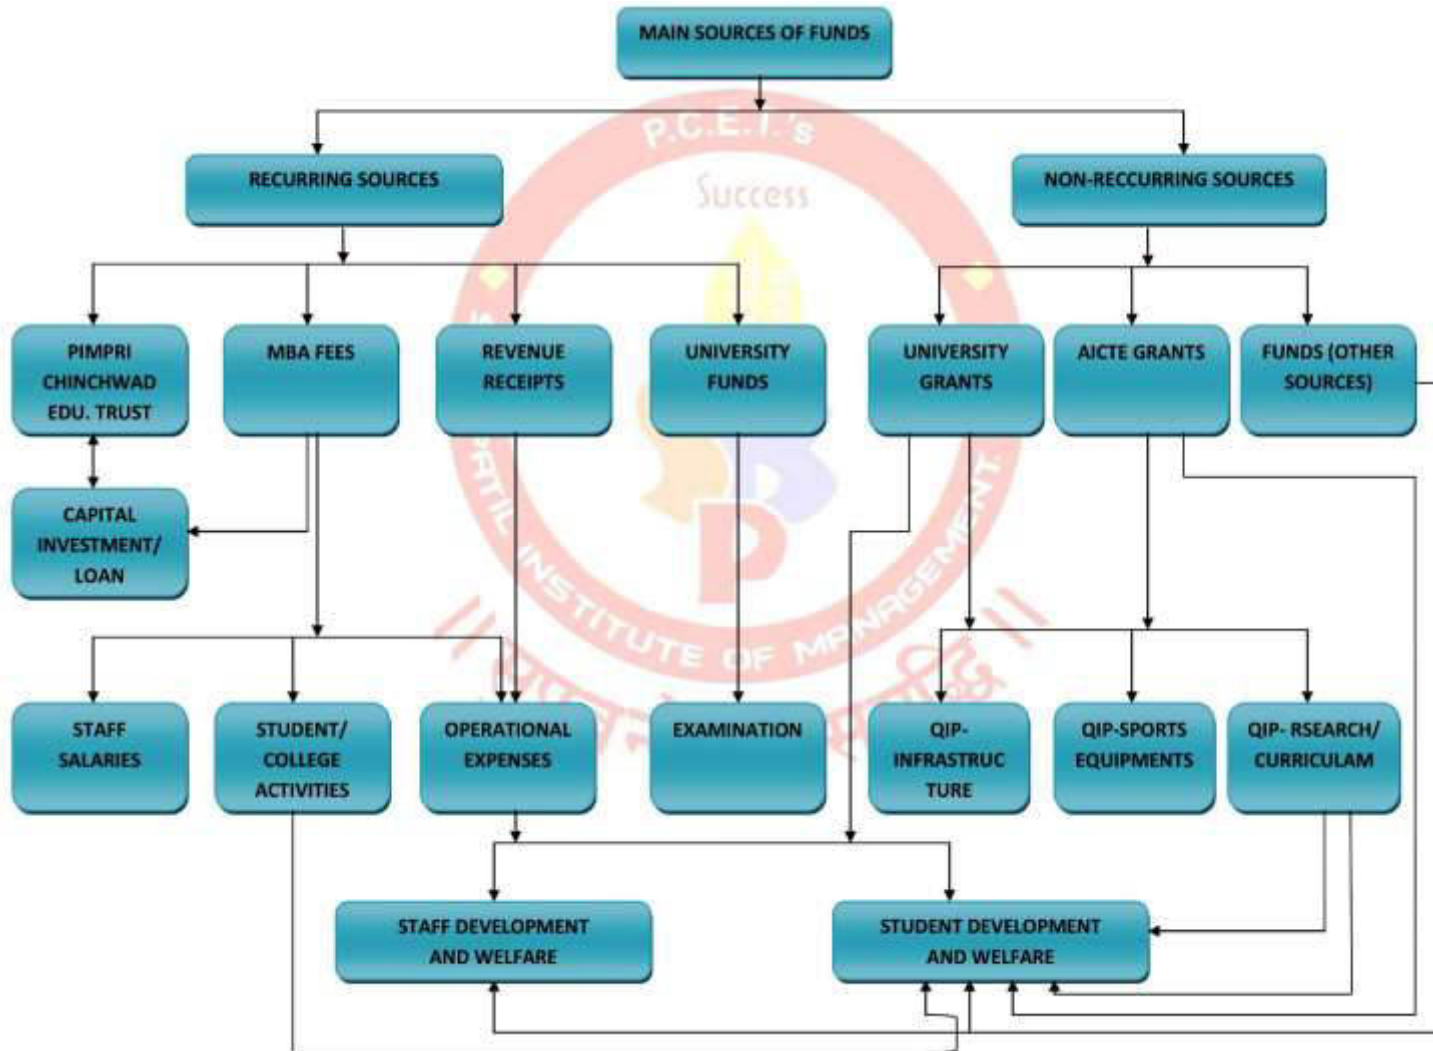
MAIN SOURCES OF FUNDS

P.C.E.T.'s
Success

RECURRING SOURCES

NON-RECCURRING SOURCES

PIMPRI CHINCHWAD EDU. TRUST

MBA FEES

REVENUE RECEIPTS

UNIVERSITY FUNDS

UNIVERSITY GRANTS

AICTE GRANTS

FUNDS (OTHER SOURCES)

CAPITAL INVESTMENT/ LOAN

INSTITUTE OF MANAGEMENT

STAFF SALARIES

STUDENT/ COLLEGE ACTIVITIES

OPERATIONAL EXPENSES

EXAMINATION

QIP-INFRASTRUCTURE

QIP-SPORTS EQUIPMENTS

QIP- RSEARCH/ CURRICULAM

STAFF DEVELOPMENT AND WELFARE

STUDENT DEVELOPMENT AND WELFARE